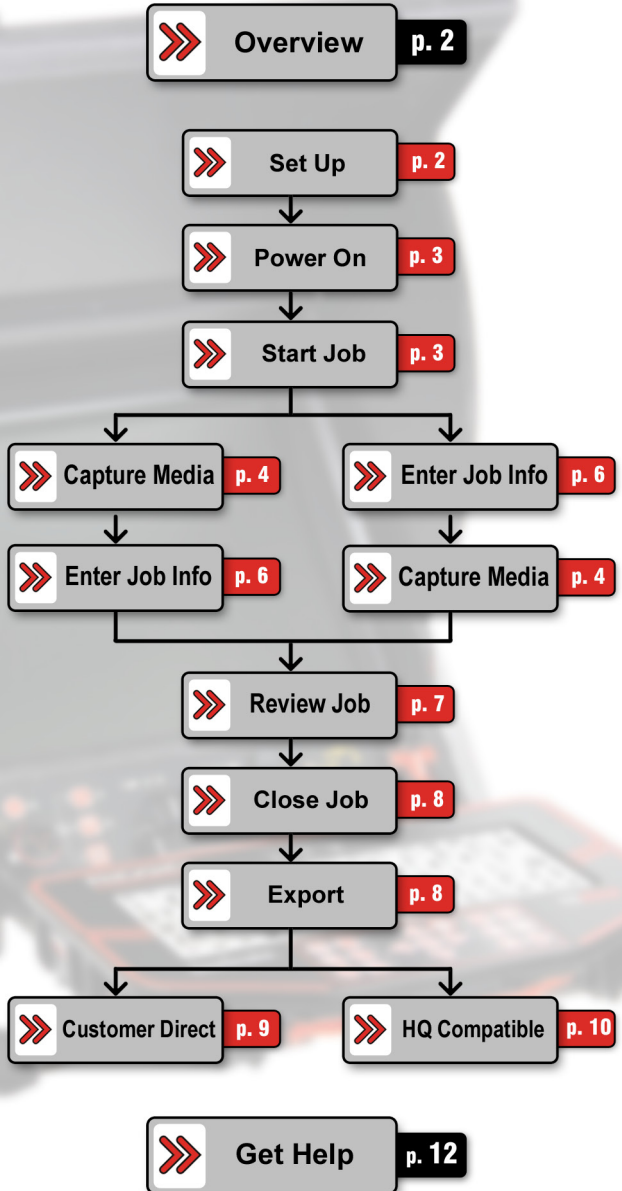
Overview p. 2

Set Up p. 2

Power On p. 3

Start Job p. 3

Capture Media p. 4

Enter Job Info p. 6

Enter Job Info p. 6

Capture Media p. 4

Review Job p. 7

Close Job p. 8

Export p. 8

Customer Direct p. 9

HQ Compatible p. 10

Get Help p. 12